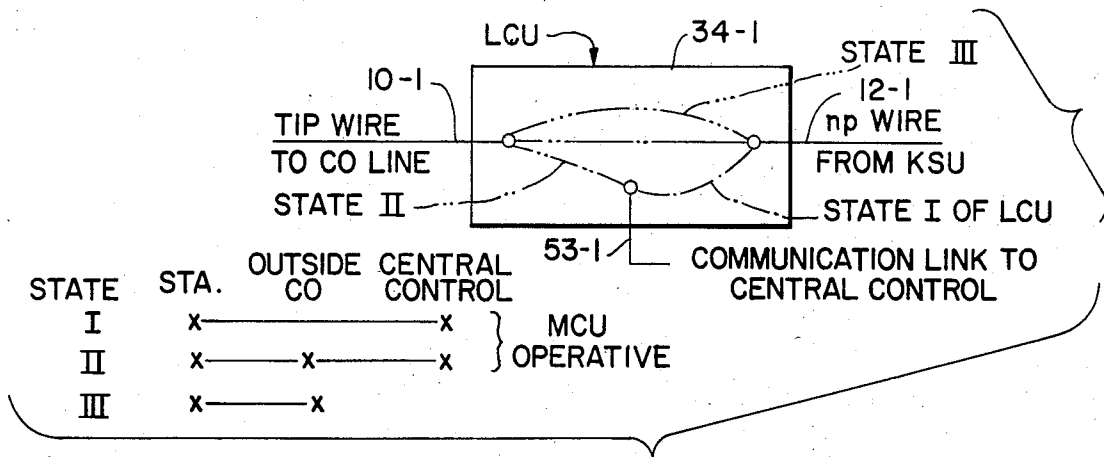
LCU
34-1
STATE III
10-1
12-1
TIP WIRE
np WIRE
TO CO LINE
FROM KSU
STATE II
STATE I OF LCU
53-1
COMMUNICATION LINK TO CENTRAL CONTROL

| STATE | STA. | OUTSIDE CO | CENTRAL CONTROL | |
|---|---|---|---|---|
| I | x | | x | MCU OPERATIVE |
| II | x | x | x | MCU OPERATIVE |
| III | x | x | | |